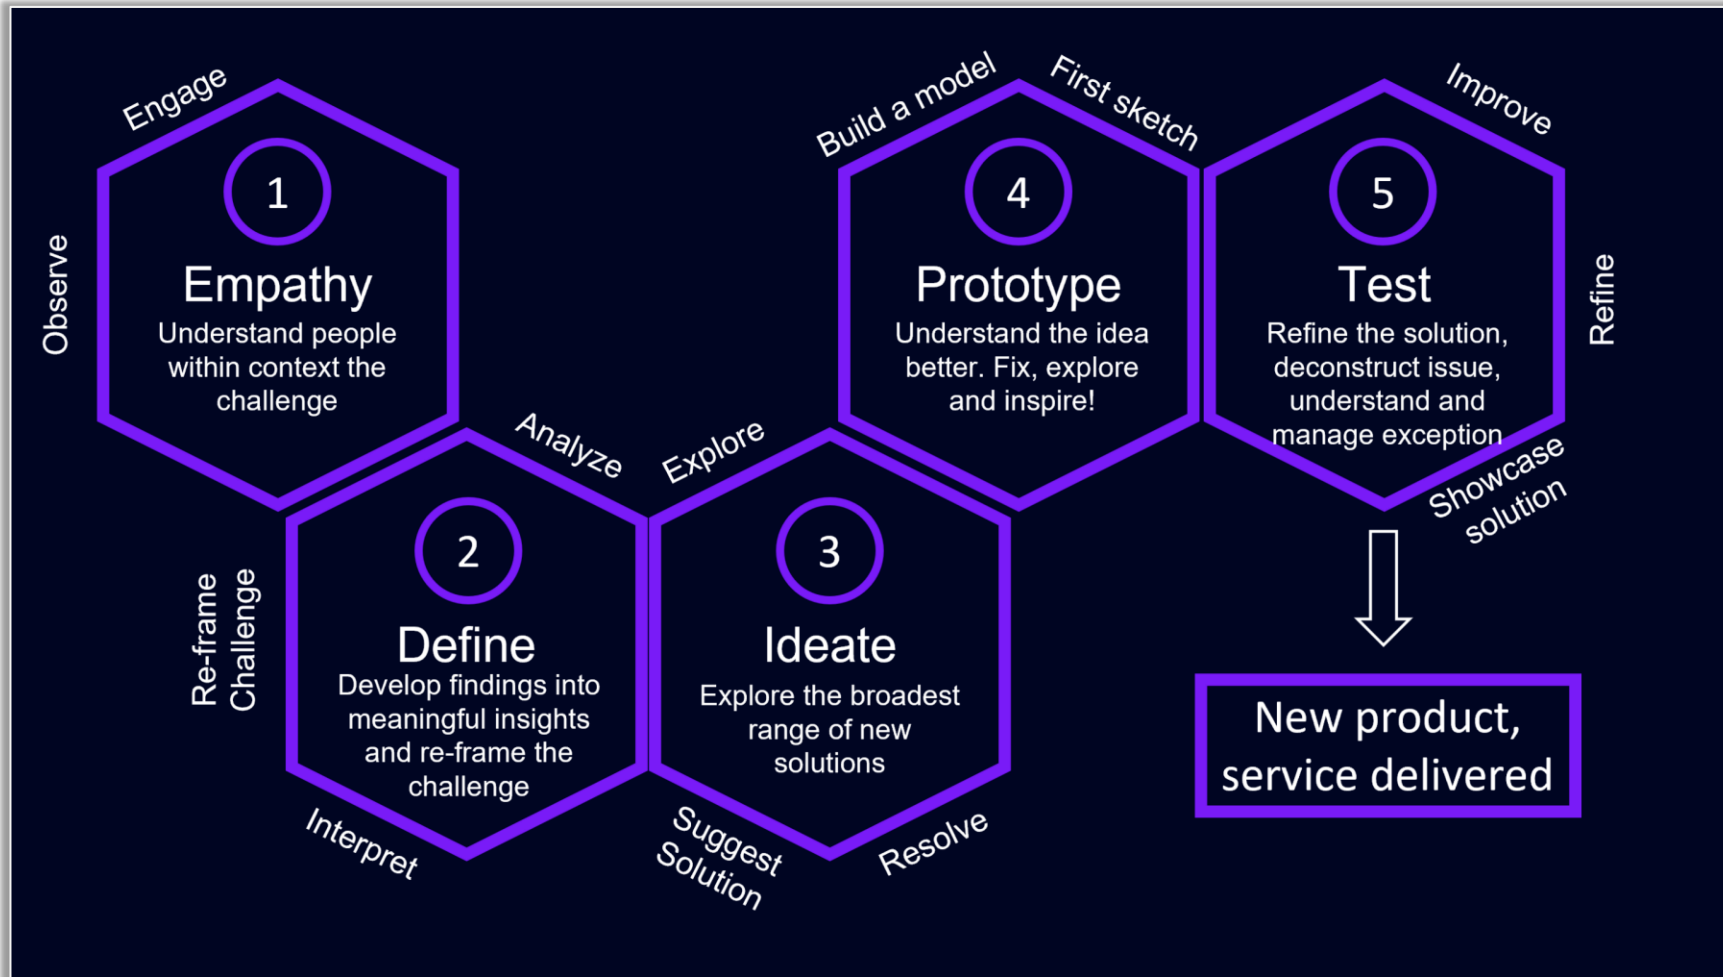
Engage

Observe

1

Empathy

Understand people within context the challenge

Analyze

Re-frame Challenge

2

Define

Develop findings into meaningful insights and re-frame the challenge

Interpret

Explore

3

Ideate

Explore the broadest range of new solutions

Suggest Solution

Resolve

Build a model

First sketch

4

Prototype

Understand the idea better. Fix, explore and inspire!

Improve

5

Test

Refine the solution, deconstruct issue, understand and manage exception

Refine

Showcase solution

New product, service delivered